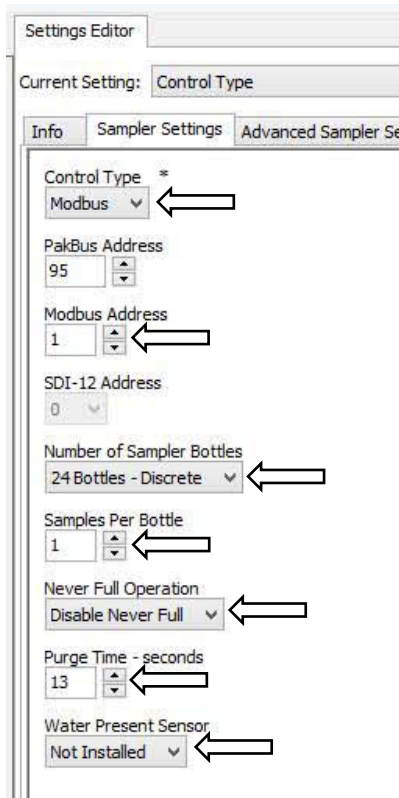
Settings Editor

Current Setting: Control Type

Info | Sampler Settings | Advanced Sampler Se

Control Type *
Modbus

PakBus Address
95

Modbus Address
1

SDI-12 Address
0

Number of Sampler Bottles
24 Bottles - Discrete

Samples Per Bottle
1

Never Full Operation
Disable Never Full

Purge Time - seconds
13

Water Present Sensor
Not Installed